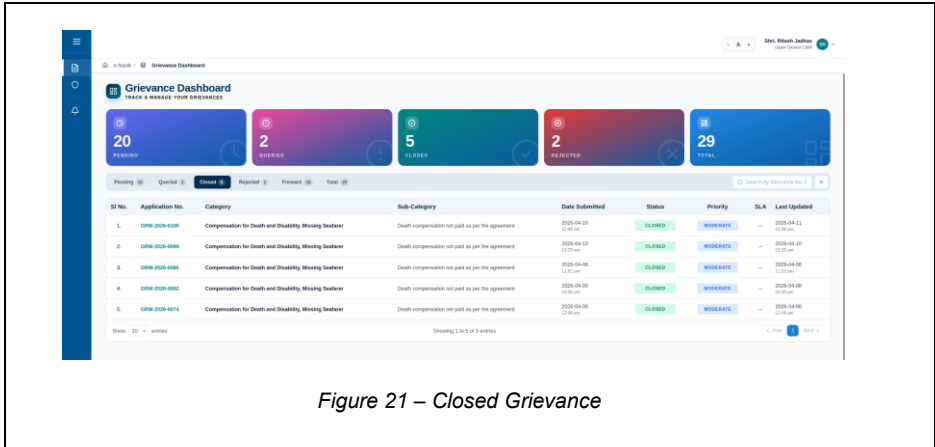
- A +

Shri. Ritesh Jadhav
Upper Division Clerk

e-Naavik / Grievance Dashboard

Grievance Dashboard
TRACK & MANAGE YOUR GRIEVANCES

20
PENDING

2
QUERIED

5
CLOSED

2
REJECTED

29
TOTAL

Pending 20 Queried 2 Closed 5 Rejected 2 Forward 18 Total 29

Search by Grievance No.

| Sl No. | Application No. | Category | Sub-Category | Date Submitted | Status | Priority | SLA | Last Updated |
|---|---|---|---|---|---|---|---|---|
| 1. | GRM-2026-0100 | Compensation for Death and Disability, Missing Seafarer | Death compensation not paid as per the agreement | 2026-04-10 12:49 am | CLOSED | MODERATE | — | 2026-04-11 11:08 pm |
| 2. | GRM-2026-0099 | Compensation for Death and Disability, Missing Seafarer | Death compensation not paid as per the agreement | 2026-04-10 12:25 am | CLOSED | MODERATE | — | 2026-04-10 12:25 am |
| 3. | GRM-2026-0098 | Compensation for Death and Disability, Missing Seafarer | Death compensation not paid as per the agreement | 2026-04-08 11:53 pm | CLOSED | MODERATE | — | 2026-04-08 11:53 pm |
| 4. | GRM-2026-0082 | Compensation for Death and Disability, Missing Seafarer | Death compensation not paid as per the agreement | 2026-04-08 10:00 pm | CLOSED | MODERATE | — | 2026-04-08 10:00 pm |
| 5. | GRM-2026-0074 | Compensation for Death and Disability, Missing Seafarer | Death compensation not paid as per the agreement | 2026-04-06 12:06 pm | CLOSED | MODERATE | — | 2026-04-06 12:06 pm |

Show 10 entries

Showing 1 to 5 of 5 entries

Prev 1 Next

Figure 21 – Closed Grievance